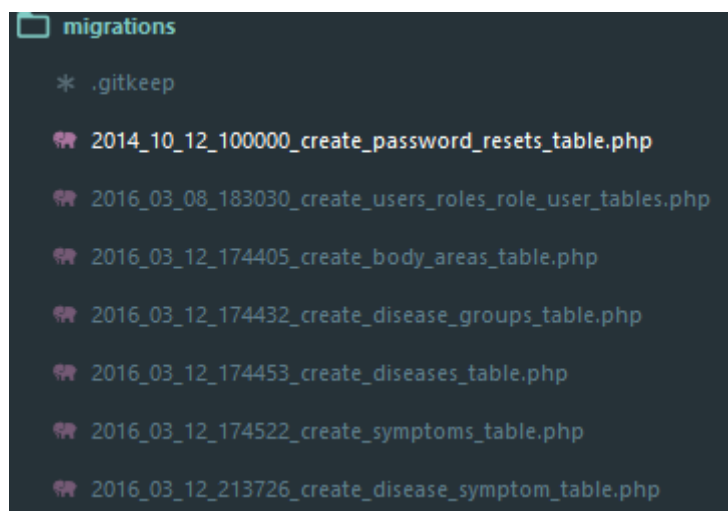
migrations

.gitkeep

2014_10_12_100000_create_password_resets_table.php

2016_03_08_183030_create_users_roles_role_user_tables.php

2016_03_12_174405_create_body_areas_table.php

2016_03_12_174432_create_disease_groups_table.php

2016_03_12_174453_create_diseases_table.php

2016_03_12_174522_create_symptoms_table.php

2016_03_12_213726_create_disease_symptom_table.php